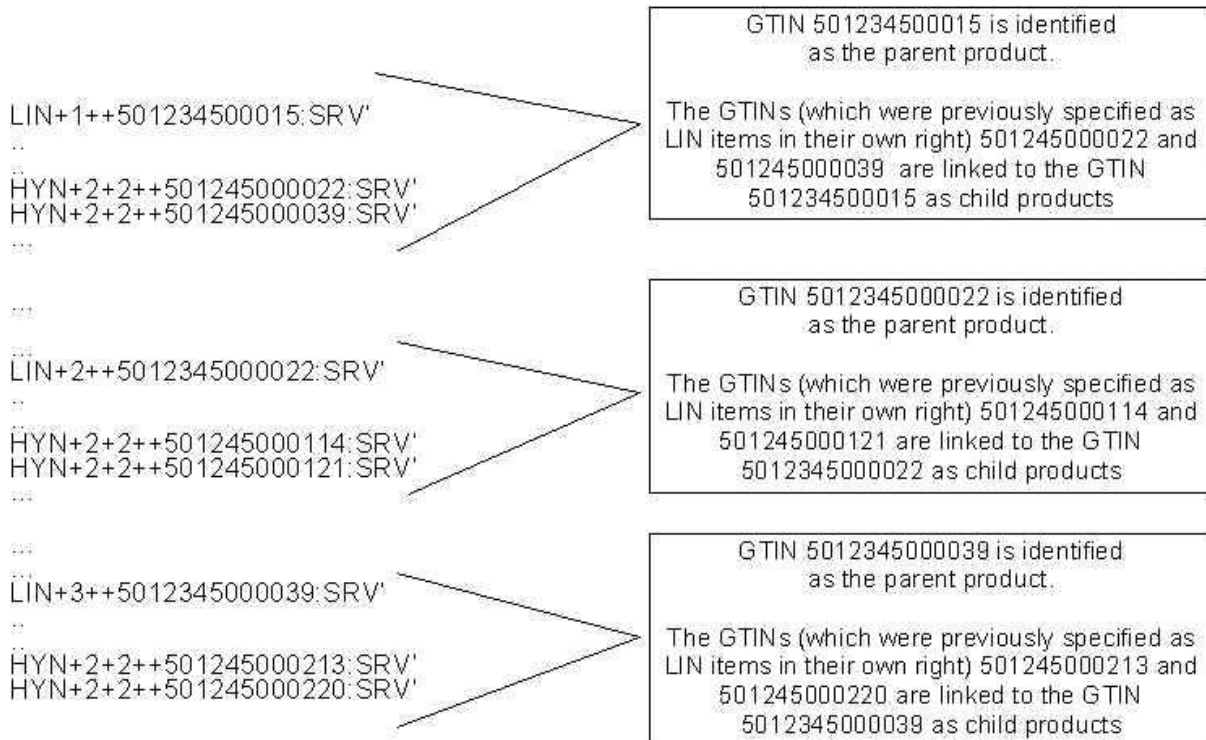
LIN+1++501234500015:SRV'
..
HYN+2+2++501245000022:SRV'
HYN+2+2++501245000039:SRV'
...

GTIN 501234500015 is identified as the parent product.

The GTINs (which were previously specified as LIN items in their own right) 501245000022 and 501245000039 are linked to the GTIN 501234500015 as child products

...
...
LIN+2++5012345000022:SRV'
..
HYN+2+2++501245000114:SRV'
HYN+2+2++501245000121:SRV'
...

GTIN 5012345000022 is identified as the parent product.

The GTINs (which were previously specified as LIN items in their own right) 501245000114 and 501245000121 are linked to the GTIN 5012345000022 as child products

...
...
LIN+3++5012345000039:SRV'
..
HYN+2+2++501245000213:SRV'
HYN+2+2++501245000220:SRV'

GTIN 5012345000039 is identified as the parent product.

The GTINs (which were previously specified as LIN items in their own right) 501245000213 and 501245000220 are linked to the GTIN 5012345000039 as child products